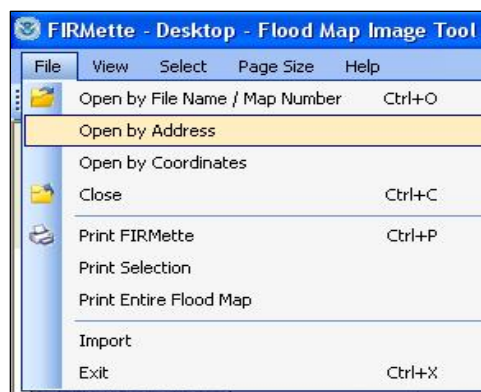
FIRMette - Desktop - Flood Map Image Tool

File View Select Page Size Help

Open by File Name / Map Number Ctrl+O
Open by Address
Open by Coordinates
Close Ctrl+C
Print FIRMette Ctrl+P
Print Selection
Print Entire Flood Map
Import
Exit Ctrl+X